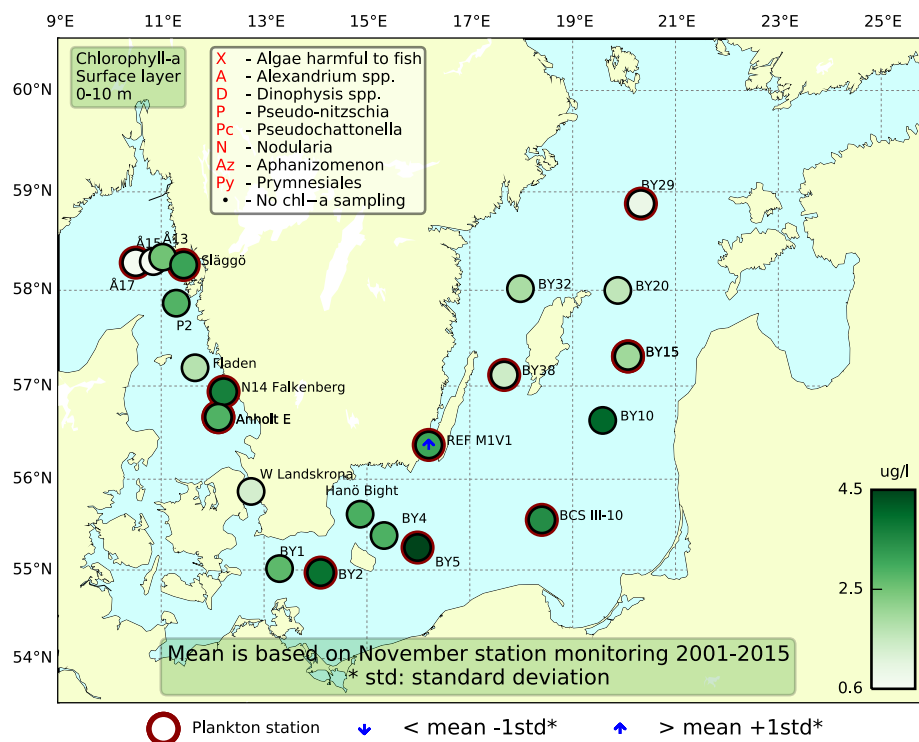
9°E 11°E 13°E 15°E 17°E 19°E 21°E 23°E 25°E

60°N
59°N
58°N
57°N
56°N
55°N
54°N

Chlorophyll-a
Surface layer
0-10 m

X - Algae harmful to fish
A - Alexandrium spp.
D - Dinophysis spp.
P - Pseudo-nitzschia
Pc - Pseudochattonella
N - Nodularia
Az - Aphanizomenon
Py - Prymnesiales
• - No chl−a sampling

BY29
Å15 Å13
Släggö
Å17
P2
BY32
BY20
Fladen
N14 Falkenberg
Anholt E
BY38
BY15
BY10
REF M1V1
W Landskrona
Hanö Bight
BY4
BY5
BCS III-10
BY1
BY2

ug/l
4.5
2.5
0.6

Mean is based on November station monitoring 2001-2015
* std: standard deviation

Plankton station < mean -1std* > mean +1std*